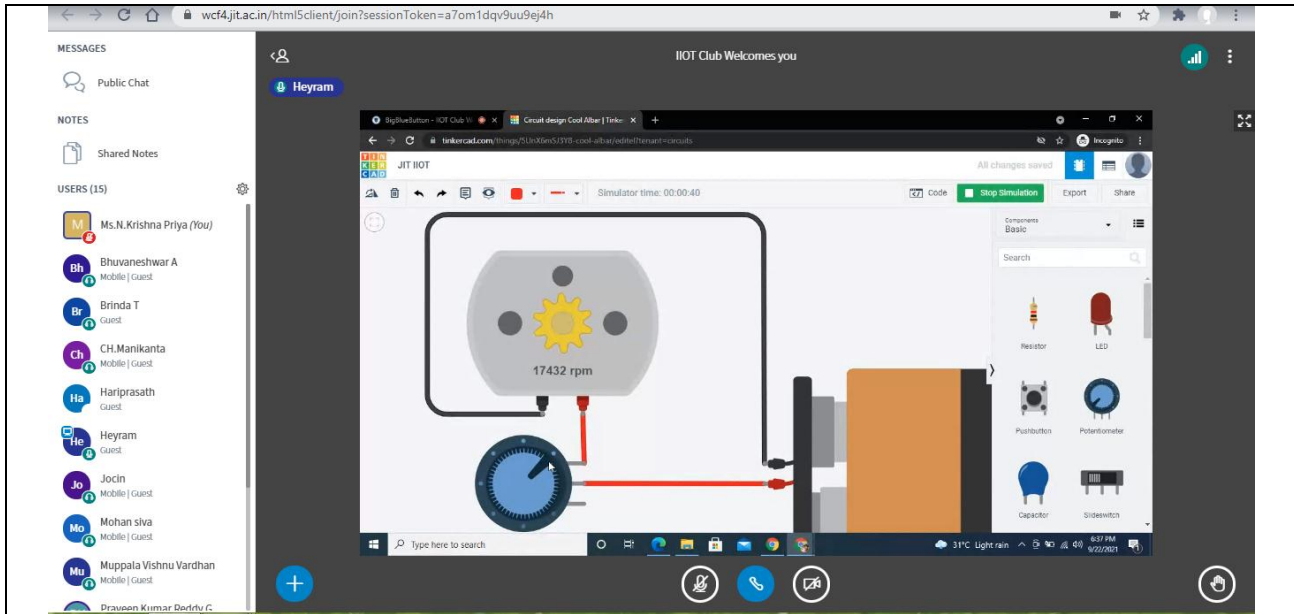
wcf4.jit.ac.in/html5client/join?sessionToken=a7om1dqv9uu9ej4h

MESSAGES

Public Chat

NOTES

Shared Notes

USERS (15)

M Ms.N.Krishna Priya (You)

Bh Bhuvaneshwar A
Mobile | Guest

Br Brinda T
Guest

Ch CH.Manikanta
Mobile | Guest

Ha Hariprasath
Guest

He Heyram
Guest

Jo Jocin
Mobile | Guest

Mo Mohan siva
Mobile | Guest

Mu Muppala Vishnu Vardhan
Mobile | Guest

Praveen Kumar Reddy G

IIOT Club Welcomes you

Heyram

BigBlueButton - IIOT Club W
Circuit design Cool Albar | Tinker
tinkercad.com/things/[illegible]-cool-albar/editel?tenant=circuits
Incognito

TIN KER CAD
JIT IIOT
All changes saved

Simulator time: 00:00:40
Code
Stop Simulation
Export
Share

Components
Basic

Search

17432 rpm

Resistor
LED
Pushbutton
Potentiometer
Capacitor
Slideswitch

Type here to search
31°C Light rain
6:37 PM
9/22/2021